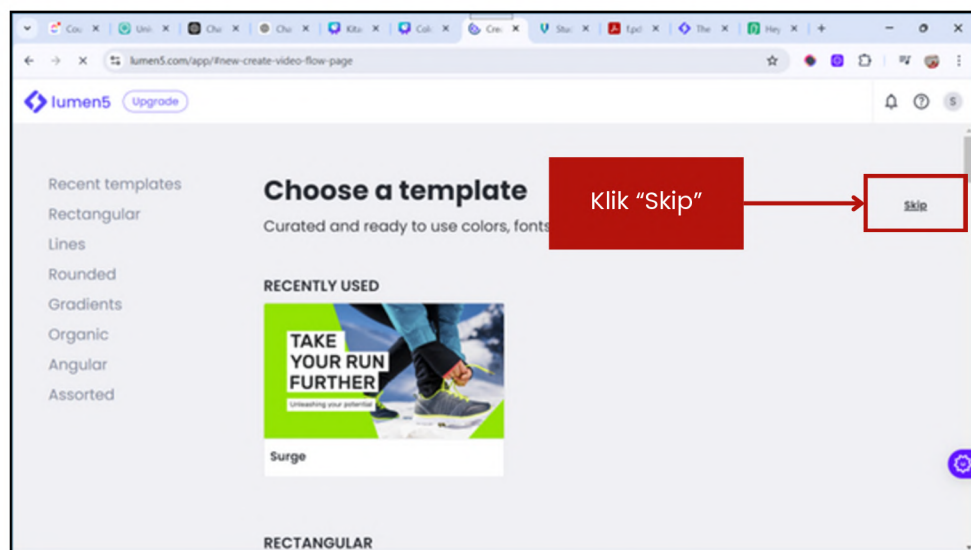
Cou Uni Chi Chi Kita Coli Cre Stu Epd The Hey

lumen5.com/app/#new-create-video-flow-page

lumen5 Upgrade

S

Recent templates
Rectangular
Lines
Rounded
Gradients
Organic
Angular
Assorted

Choose a template
Curated and ready to use colors, fonts

Klik "Skip"

Skip

RECENTLY USED

TAKE YOUR RUN FURTHER
Unleashing your potential

Surge

RECTANGULAR